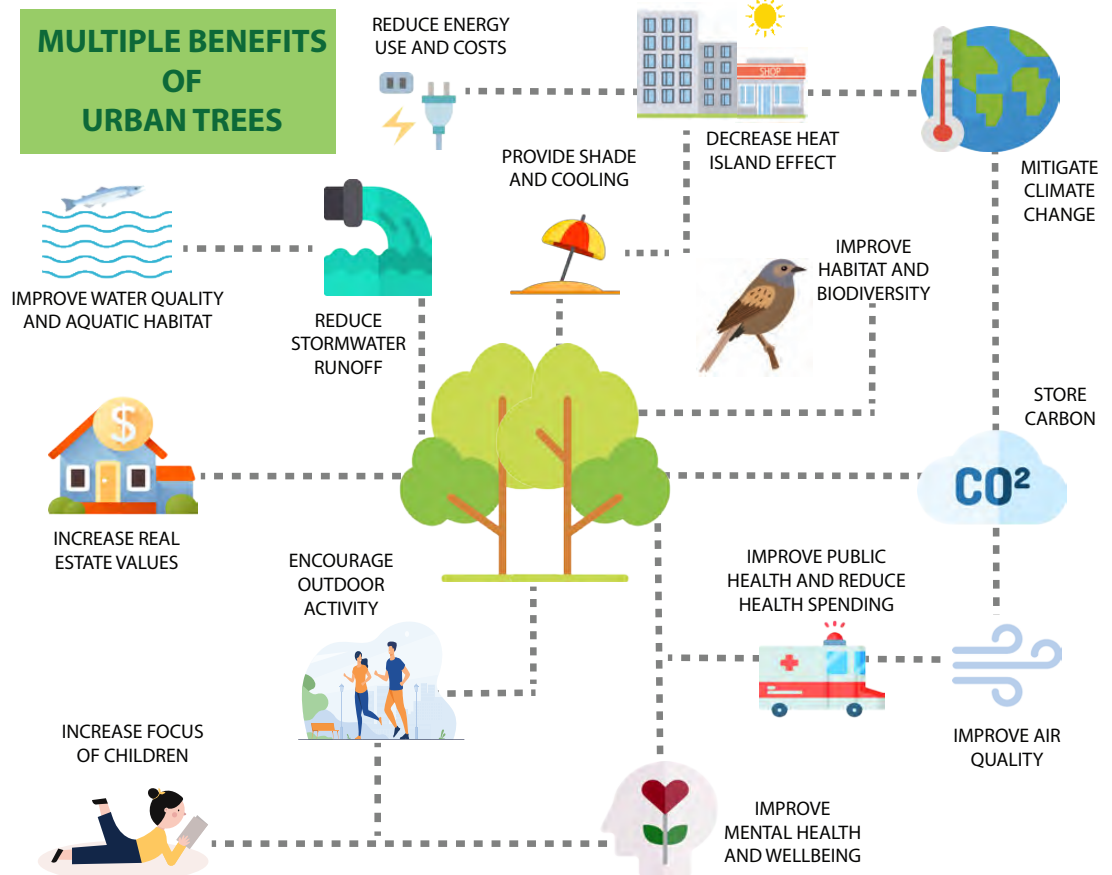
MULTIPLE BENEFITS OF URBAN TREES

REDUCE ENERGY USE AND COSTS

SHOP

DECREASE HEAT ISLAND EFFECT

MITIGATE CLIMATE CHANGE

PROVIDE SHADE AND COOLING

IMPROVE WATER QUALITY AND AQUATIC HABITAT

REDUCE STORMWATER RUNOFF

IMPROVE HABITAT AND BIODIVERSITY

STORE CARBON

$CO^2$

INCREASE REAL ESTATE VALUES

ENCOURAGE OUTDOOR ACTIVITY

IMPROVE PUBLIC HEALTH AND REDUCE HEALTH SPENDING

INCREASE FOCUS OF CHILDREN

IMPROVE AIR QUALITY

IMPROVE MENTAL HEALTH AND WELLBEING